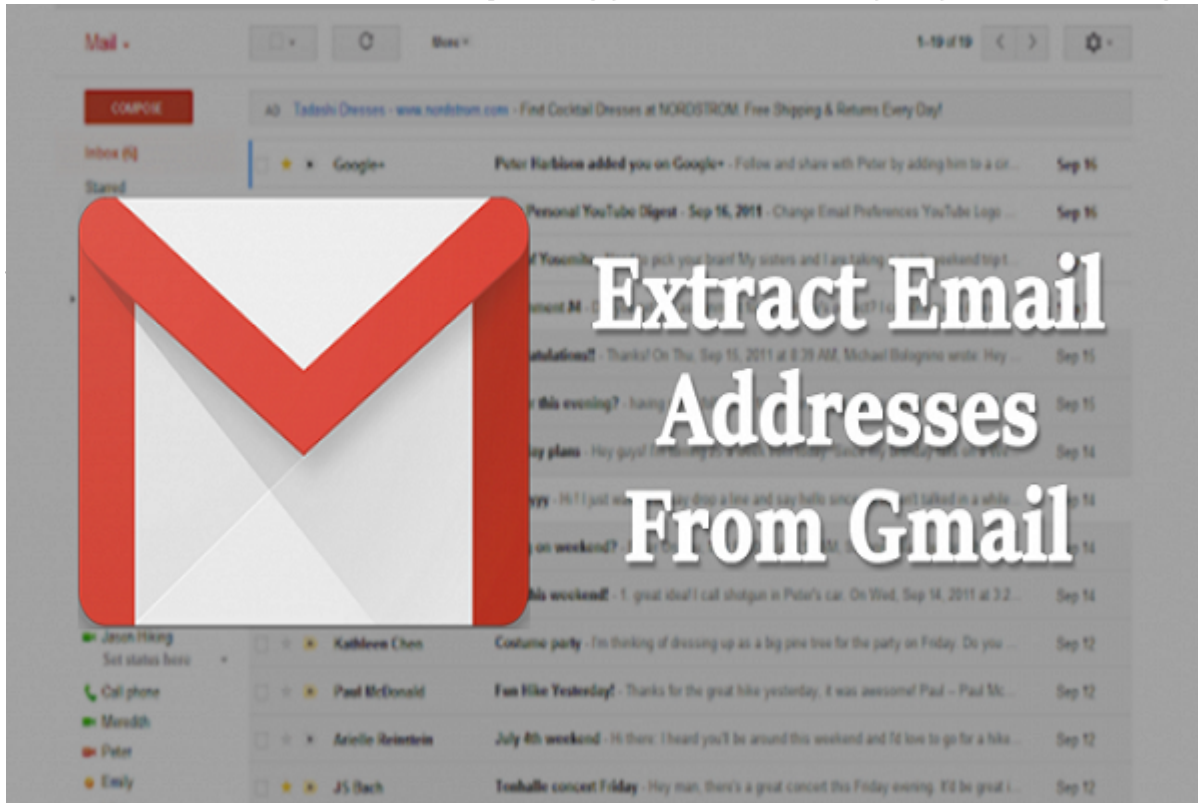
Mail

More

1-19 of 19

COMPOSE

Ad Tadashi Dresses - www.nordstrom.com - Find Cocktail Dresses at NORDSTROM. Free Shipping & Returns Every Day!

Inbox (6)

Starred

Google+ Peter Harbison added you on Google+ - Follow and share with Peter by adding him to a cir... Sep 16

Personal YouTube Digest - Sep 16, 2011 - Change Email Preferences YouTube Logo ... Sep 16

Extract Email Addresses From Gmail

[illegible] Yosemite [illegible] Sep 15

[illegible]tulations!! - Thanks! On Thu, Sep 15, 2011 at 8:39 AM, Michael Bolognino wrote: Hey ... Sep 15

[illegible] this evening? - having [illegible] Sep 15

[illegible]ay plans - Hey guys! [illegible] Sep 14

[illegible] - Hi! I just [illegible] drop a line and say hello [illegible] talked in a while... Sep 14

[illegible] on weekend? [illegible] Sep 14

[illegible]his weekend! - 1. great idea! I call shotgun in Peter's car. On Wed, Sep 14, 2011 at 3:2... Sep 14

Jason Hiking
Set status here

Kathleen Chen Costume party - I'm thinking of dressing up as a big pine tree for the party on Friday. Do you ... Sep 12

Call phone

Paul McDonald Fun Hike Yesterday! - Thanks for the great hike yesterday, it was awesome! Paul -- Paul Mc... Sep 12

Meredith

Peter

Arielle Reinstein July 4th weekend - Hi there: I heard you'll be around this weekend and I'd love to go for a hike... Sep 12

Emily

JS Bach Tonhalle concert Friday - Hey man, there's a great concert this Friday evening. It'd be great i... Sep 12